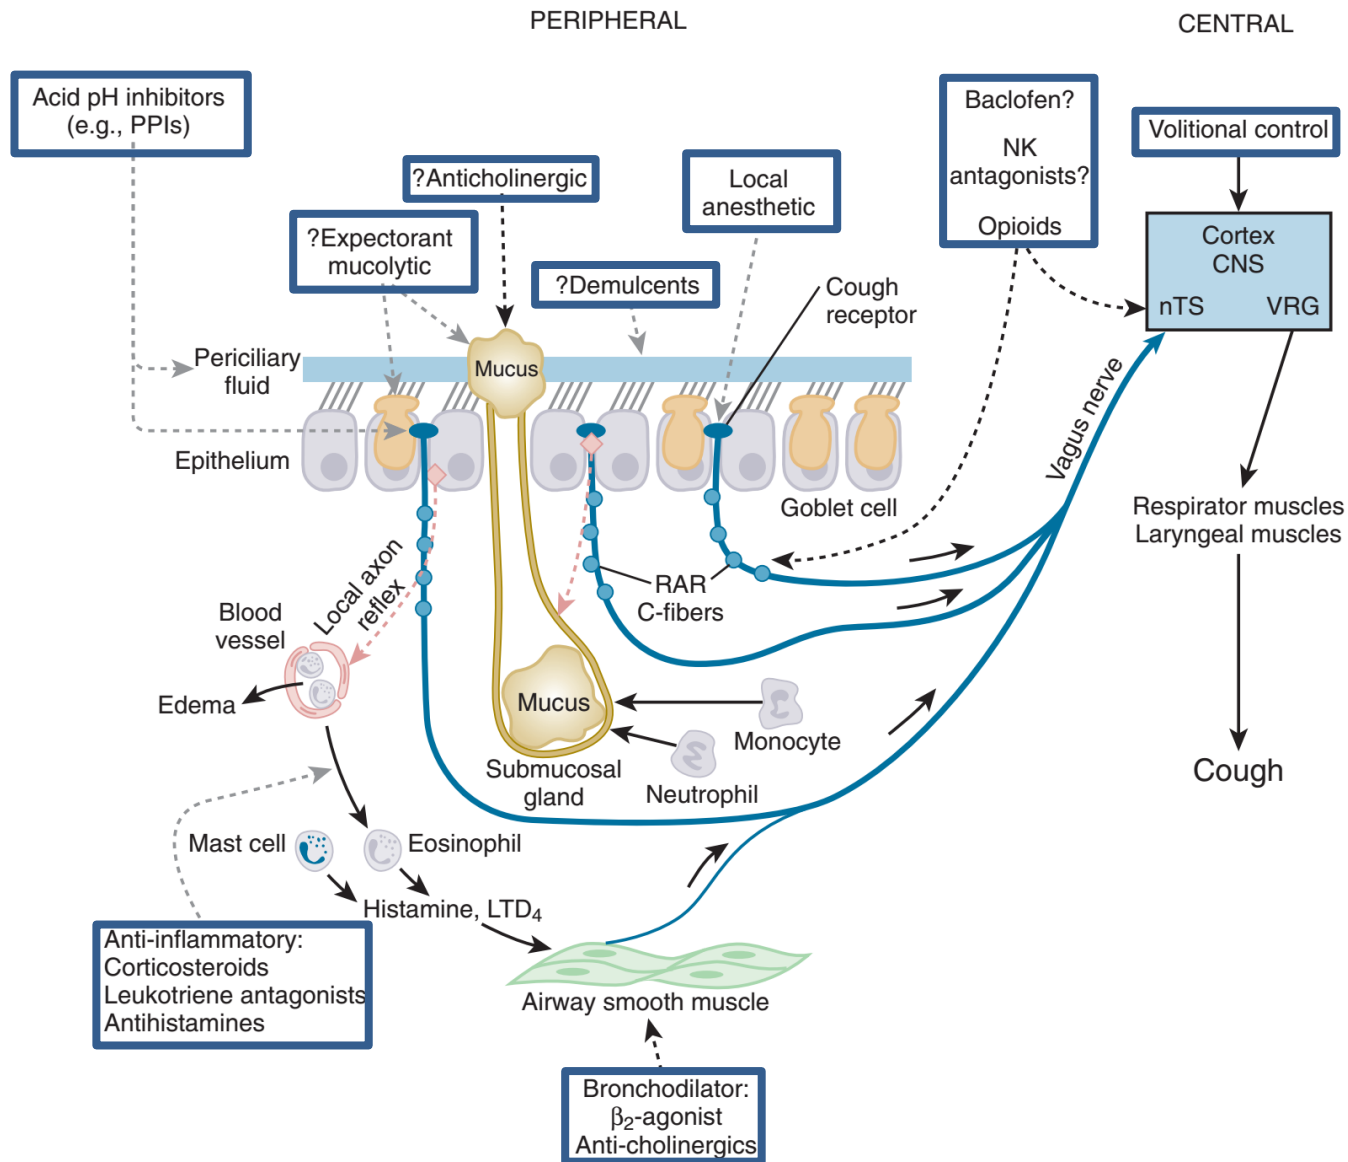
PERIPHERAL

CENTRAL

Acid pH inhibitors (e.g., PPIs)

?Anticholinergic

Local anesthetic

Baclofen?

NK antagonists?

Opioids

Volitional control

?Expectorant mucolytic

?Demulcents

Cortex CNS

nTS VRG

Cough receptor

Periciliary fluid

Mucus

Vagus nerve

Epithelium

Goblet cell

Respirator muscles Laryngeal muscles

Local axon reflex

RAR

C-fibers

Blood vessel

Edema

Mucus

Monocyte

Submucosal gland

Neutrophil

Cough

Mast cell

Eosinophil

Histamine, $LTD_4$

Anti-inflammatory: Corticosteroids Leukotriene antagonists Antihistamines

Airway smooth muscle

Bronchodilator: $\beta_2$-agonist Anti-cholinergics